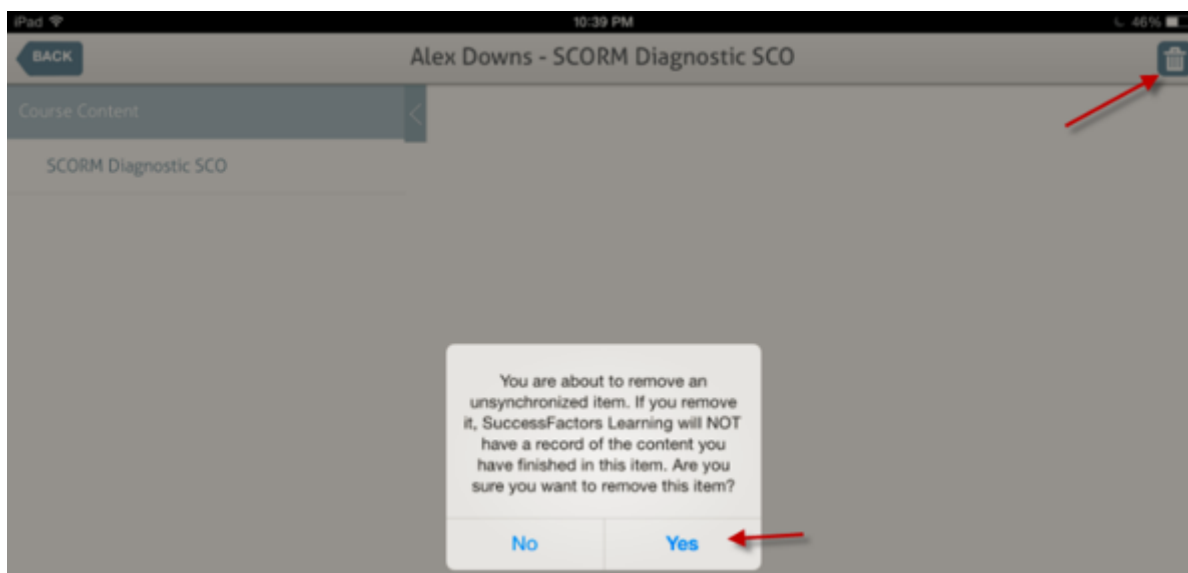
iPad
10:39 PM
46%

BACK
Alex Downs - SCORM Diagnostic SCO

Course Content
SCORM Diagnostic SCO

You are about to remove an unsynchronized item. If you remove it, SuccessFactors Learning will NOT have a record of the content you have finished in this item. Are you sure you want to remove this item?

No
Yes